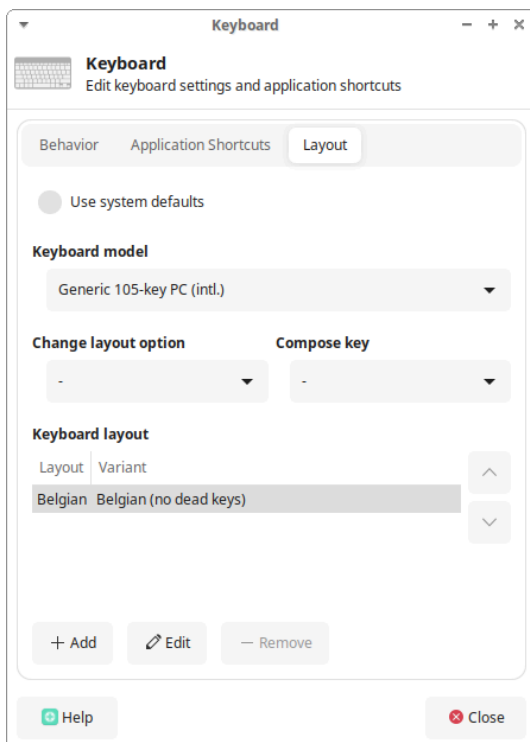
Keyboard

Keyboard
Edit keyboard settings and application shortcuts

Behavior Application Shortcuts Layout

Use system defaults

Keyboard model

Generic 105-key PC (intl.)

Change layout option

-

Compose key

-

Keyboard layout

| Layout | Variant |
|---|---|
| Belgian | Belgian (no dead keys) |

+ Add
Edit
— Remove

Help
Close